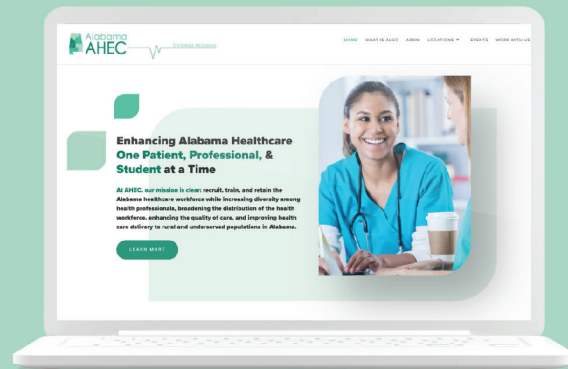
Alabama AHEC

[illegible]

HOME WHAT IS AHEC AHAC LOCATIONS EVENTS WORK WITH US

Enhancing Alabama Healthcare One Patient, Professional, & Student at a Time

At AHEC, our mission is clear: recruit, train, and retain the Alabama healthcare workforce while increasing diversity among health professionals, broadening the distribution of the health workforce, enhancing the quality of care, and improving health care delivery to rural and underserved populations in Alabama.

LEARN MORE